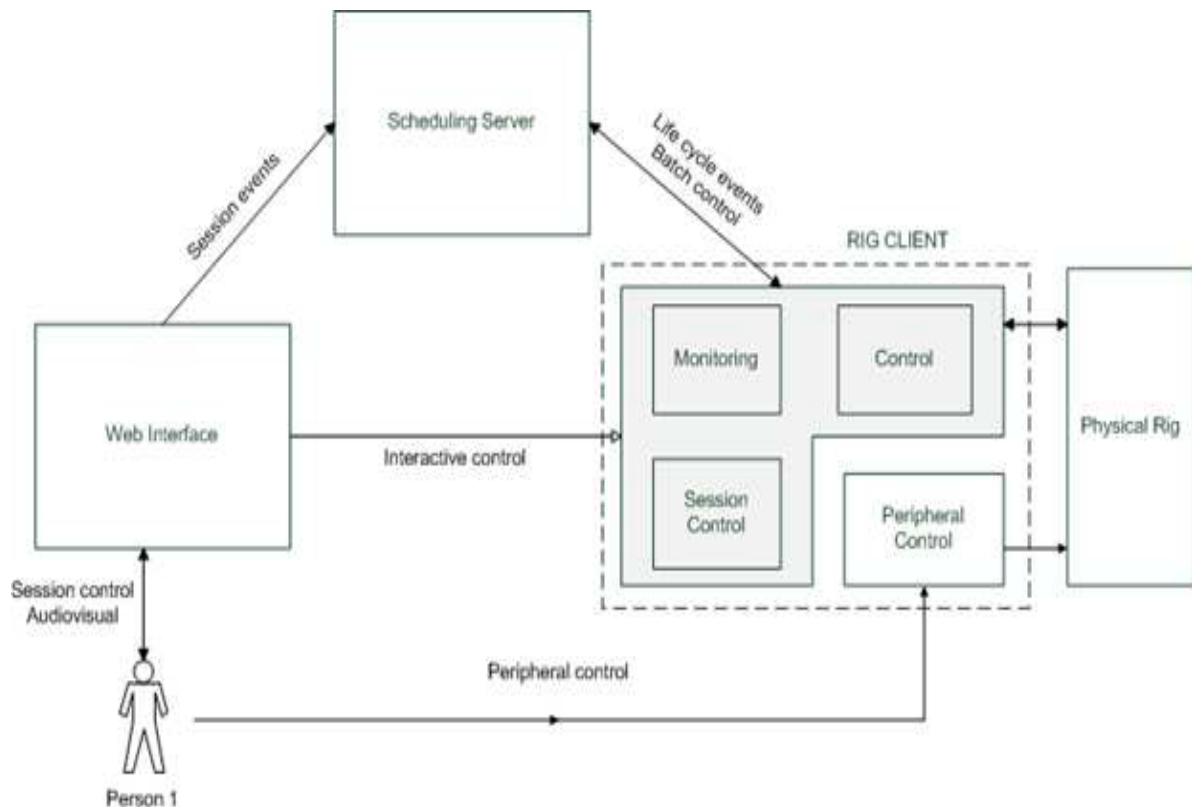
Scheduling Server

Session events

Life cycle events
Batch control

RIG CLIENT

Monitoring

Control

Physical Rig

Web Interface

Interactive control

Session Control

Peripheral Control

Session control
Audiovisual

Peripheral control

Person 1